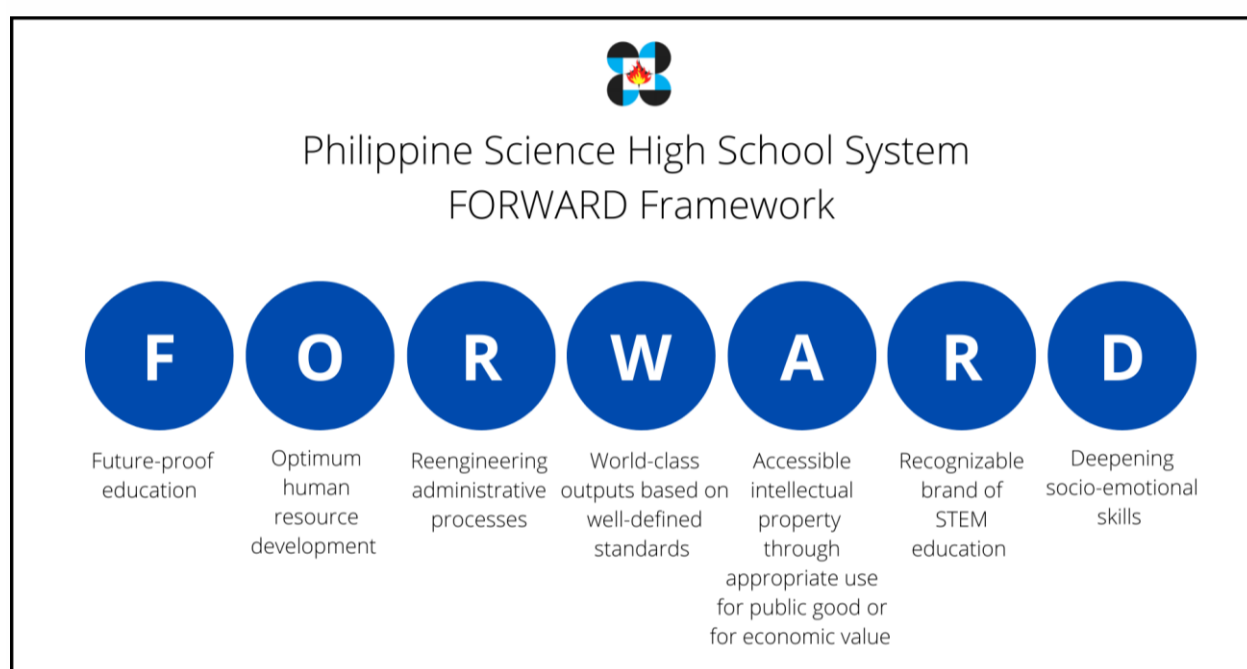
Philippine Science High School System
FORWARD Framework

F
Future-proof education

O
Optimum human resource development

R
Reengineering administrative processes

W
World-class outputs based on well-defined standards

A
Accessible intellectual property through appropriate use for public good or for economic value

R
Recognizable brand of STEM education

D
Deepening socio-emotional skills